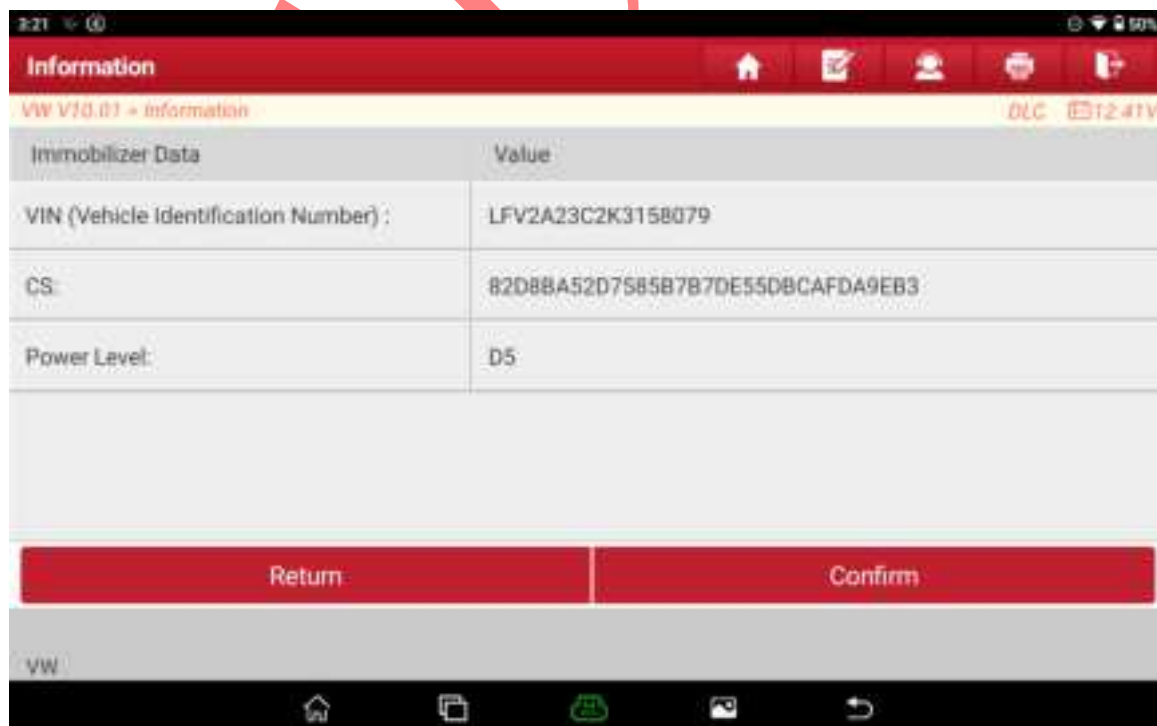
3:21

50%

Information

VW V10.01 > Information

DLC 12.41V

| Immobilizer Data | Value |
|---|---|
| VIN (Vehicle Identification Number) : | LFV2A23C2K3158079 |
| CS: | 82D88A52D7585B7B7DE55DBCAFDA9EB3 |
| Power Level: | D5 |

Return

Confirm

VW